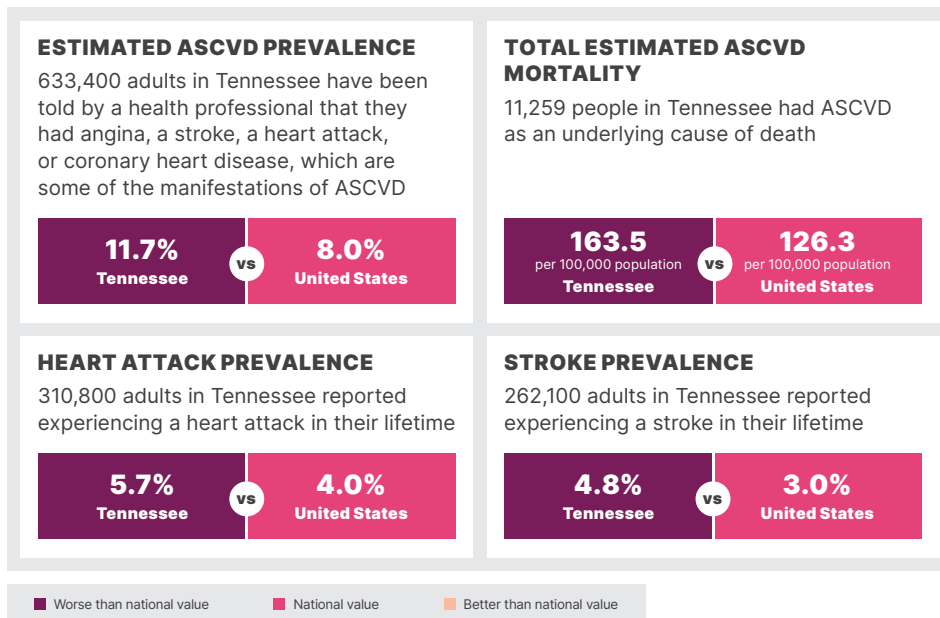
ESTIMATED ASCVD PREVALENCE

633,400 adults in Tennessee have been told by a health professional that they had angina, a stroke, a heart attack, or coronary heart disease, which are some of the manifestations of ASCVD

11.7%
Tennessee

vs

8.0%
United States

TOTAL ESTIMATED ASCVD MORTALITY

11,259 people in Tennessee had ASCVD as an underlying cause of death

163.5
per 100,000 population
Tennessee

vs

126.3
per 100,000 population
United States

HEART ATTACK PREVALENCE

310,800 adults in Tennessee reported experiencing a heart attack in their lifetime

5.7%
Tennessee

vs

4.0%
United States

STROKE PREVALENCE

262,100 adults in Tennessee reported experiencing a stroke in their lifetime

4.8%
Tennessee

vs

3.0%
United States

Worse than national value
National value
Better than national value